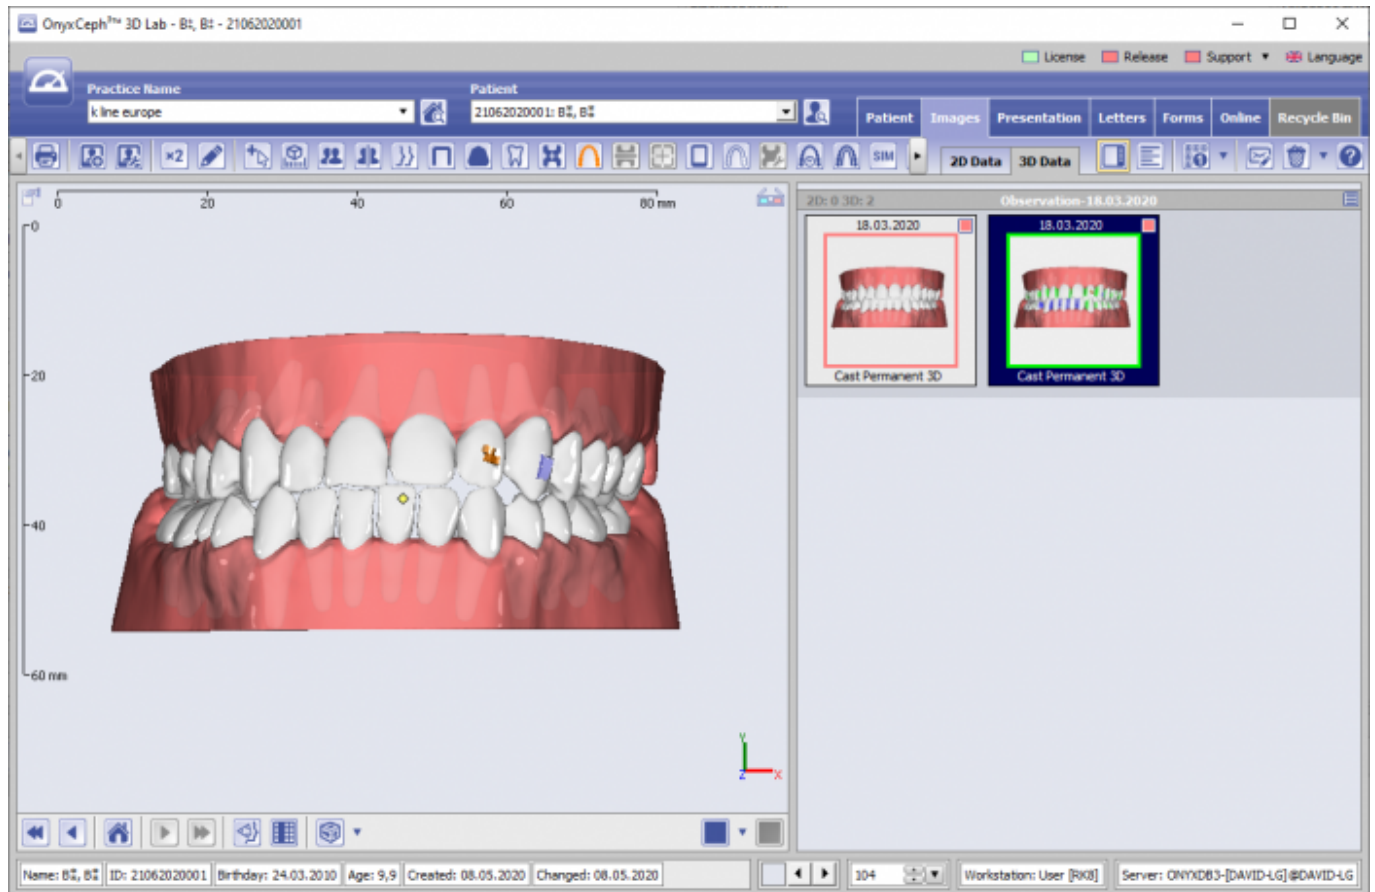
OnyxCeph³™ 3D Lab - B‡, B‡ - 21062020001

License Release Support ▼ Language

Practice Name
k line europe

Patient
21062020001: B‡, B‡

Patient Images Presentation Letters Forms Online Recycle Bin

×2 SIM

2D Data 3D Data

0 20 40 60 80 mm

0
20
40
60 mm

2D: 0 3D: 2 Observation-18.03.2020

18.03.2020
Cast Permanent 3D

18.03.2020
Cast Permanent 3D

Y
Z X

Name: B‡, B‡ | ID: 21062020001 | Birthday: 24.03.2010 | Age: 9,9 | Created: 08.05.2020 | Changed: 08.05.2020 | 104 | Workstation: User [RK8] | Server: ONYXDB3-[DAVID-LG]@DAVID-LG